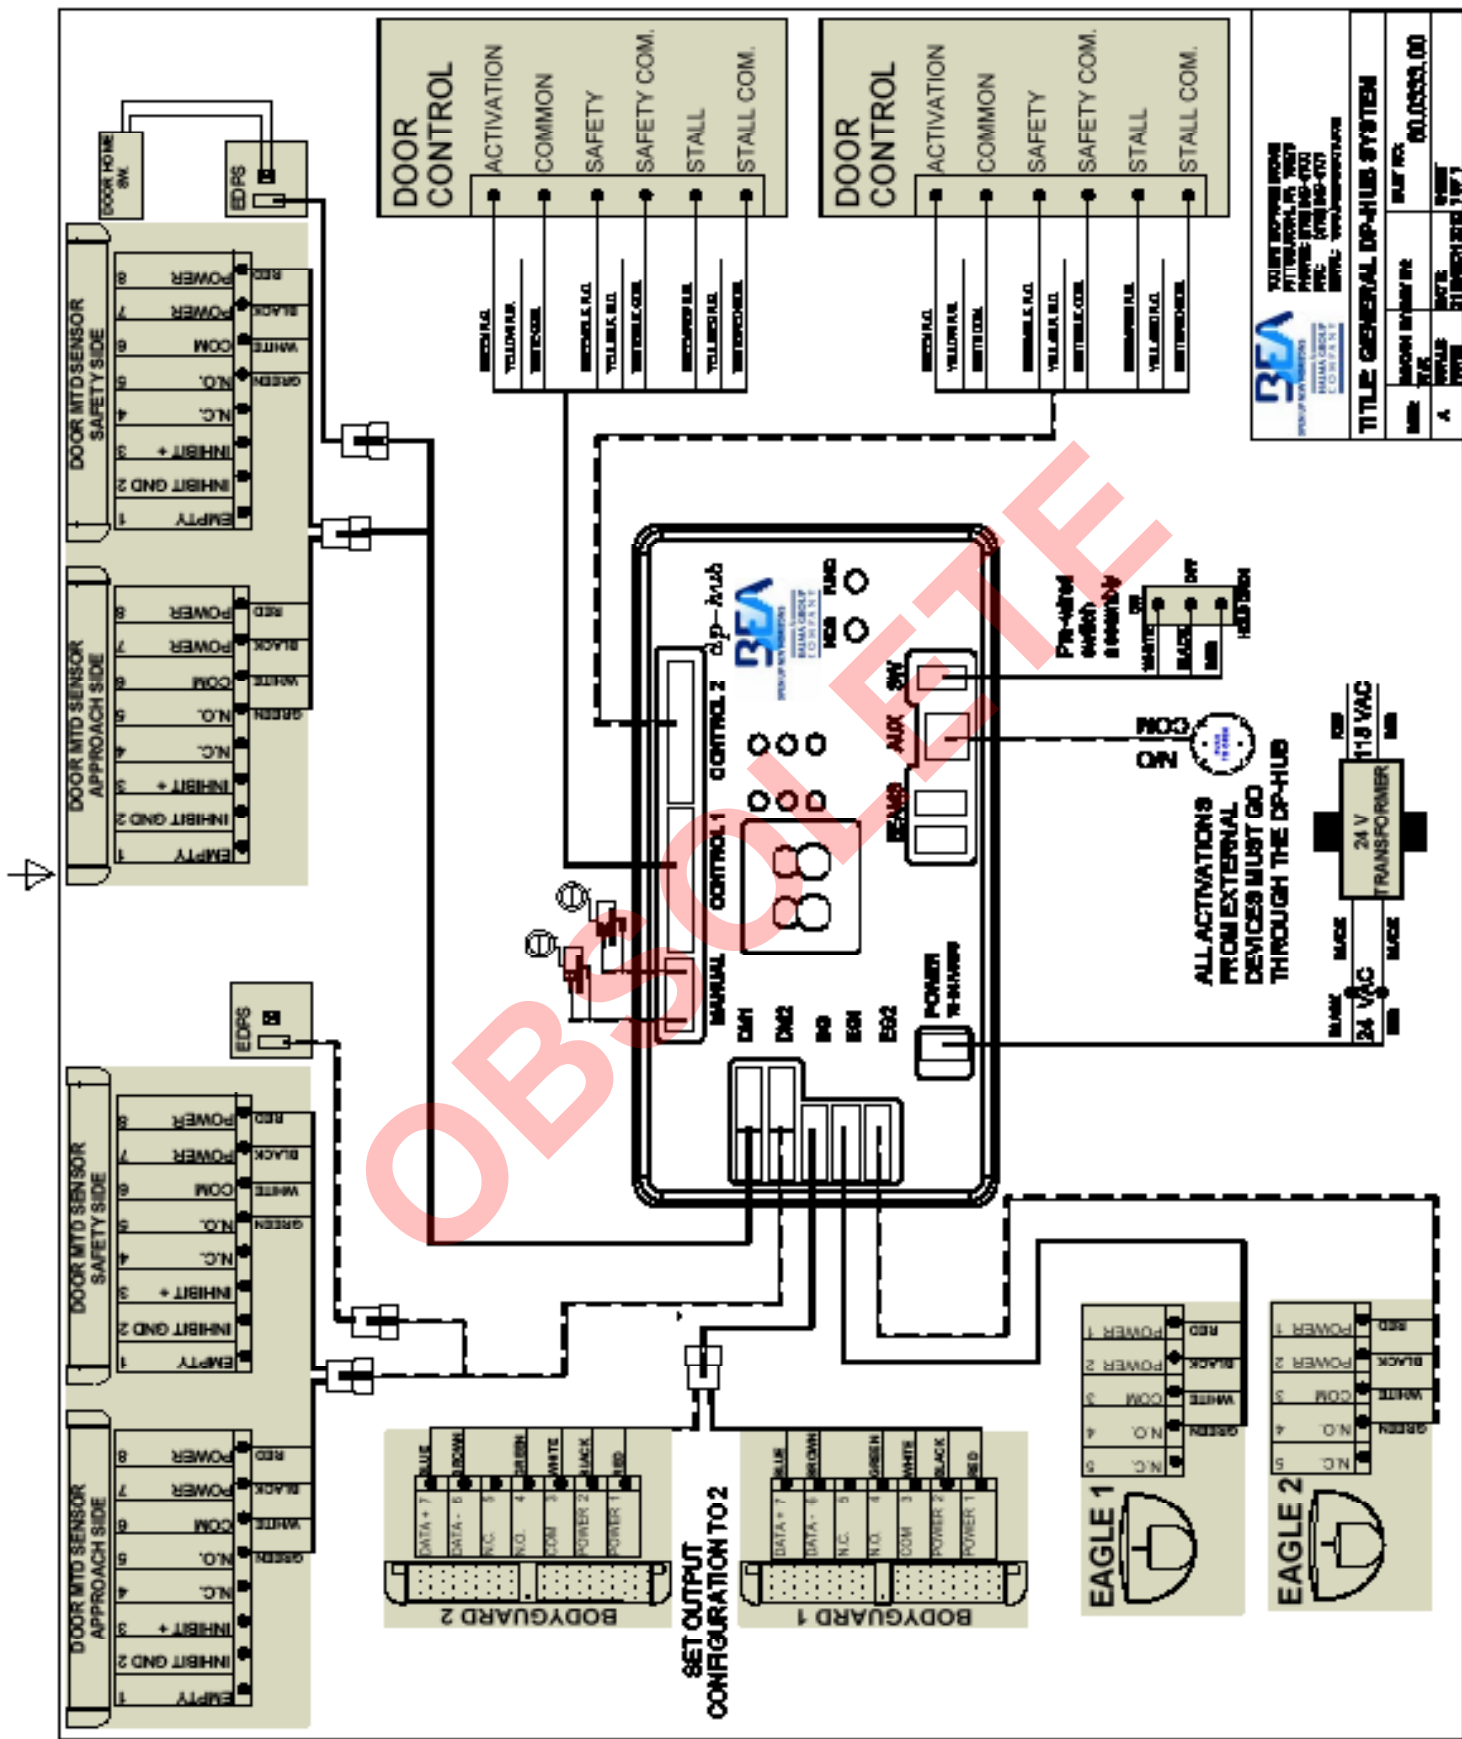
DOOR CONTROL
ACTIVATION
COMMON
SAFETY
SAFETY COM.
STALL
STALL COM.

DOOR CONTROL
ACTIVATION
COMMON
SAFETY
SAFETY COM.
STALL
STALL COM.

DOOR HOME SW.
EDPS

DOOR MTD SENSOR SAFETY SIDE
8 POWER RED
7 POWER BLACK
6 COM WHITE
5 N.O. GREEN
4 N.C.
3 INHIBIT +
2 INHIBIT GND
1 EMPTY

DOOR MTD SENSOR APPROACH SIDE
8 POWER RED
7 POWER BLACK
6 COM WHITE
5 N.O. GREEN
4 N.C.
3 INHIBIT +
2 INHIBIT GND
1 EMPTY

EDPS

DOOR MTD SENSOR SAFETY SIDE
8 POWER RED
7 POWER BLACK
6 COM WHITE
5 N.O. GREEN
4 N.C.
3 INHIBIT +
2 INHIBIT GND
1 EMPTY

DOOR MTD SENSOR APPROACH SIDE
8 POWER RED
7 POWER BLACK
6 COM WHITE
5 N.O. GREEN
4 N.C.
3 INHIBIT +
2 INHIBIT GND
1 EMPTY

BEA
dp-hub
CONTROL 2
CONTROL 1
MANUAL
DM1
DM2
BG
EG1
EG2
POWER
BEAMS
AUX
SW
Pre-wired switch
WHITE
BLACK
RED
OFF
ON
HOLD OPEN
COM
O/N
ALL ACTIVATIONS FROM EXTERNAL DEVICES MUST GO THROUGH THE DP-HUB
24 V TRANSFORMER
115 VAC
24 VAC
BLACK

BODYGUARD 2
BLUE BROWN GREEN WHITE BLACK RED
DATA + 7
DATA - 6
N.C. 5
N.O. 4
COM 3
POWER 2
POWER 1

BODYGUARD 1
BLUE BROWN GREEN WHITE BLACK RED
DATA + 7
DATA - 6
N.C. 5
N.O. 4
COM 3
POWER 2
POWER 1

SET OUTPUT CONFIGURATION TO 2

EAGLE 1
1 POWER RED
2 POWER BLACK
3 COM WHITE
4 N.O. GREEN
5 N.C.

EAGLE 2
1 POWER RED
2 POWER BLACK
3 COM WHITE
4 N.O. GREEN
5 N.C.

BEA
TITLE: GENERAL DP-HUB SYSTEM
80.0333.00
A

OBSOLETE